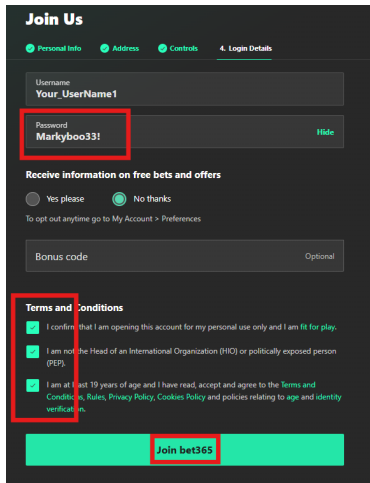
Join Us

Personal Info Address Controls 4. Login Details

Username
Your_UserName1

Password
Markyboo33!
Hide

Receive information on free bets and offers

Yes please No thanks

To opt out anytime go to My Account > Preferences

Bonus code
Optional

Terms and Conditions

I confirm that I am opening this account for my personal use only and I am fit for play.

I am not the Head of an International Organization (HIO) or politically exposed person (PEP).

I am at least 19 years of age and I have read, accept and agree to the Terms and Conditions, Rules, Privacy Policy, Cookies Policy and policies relating to age and identity verification.

Join bet365